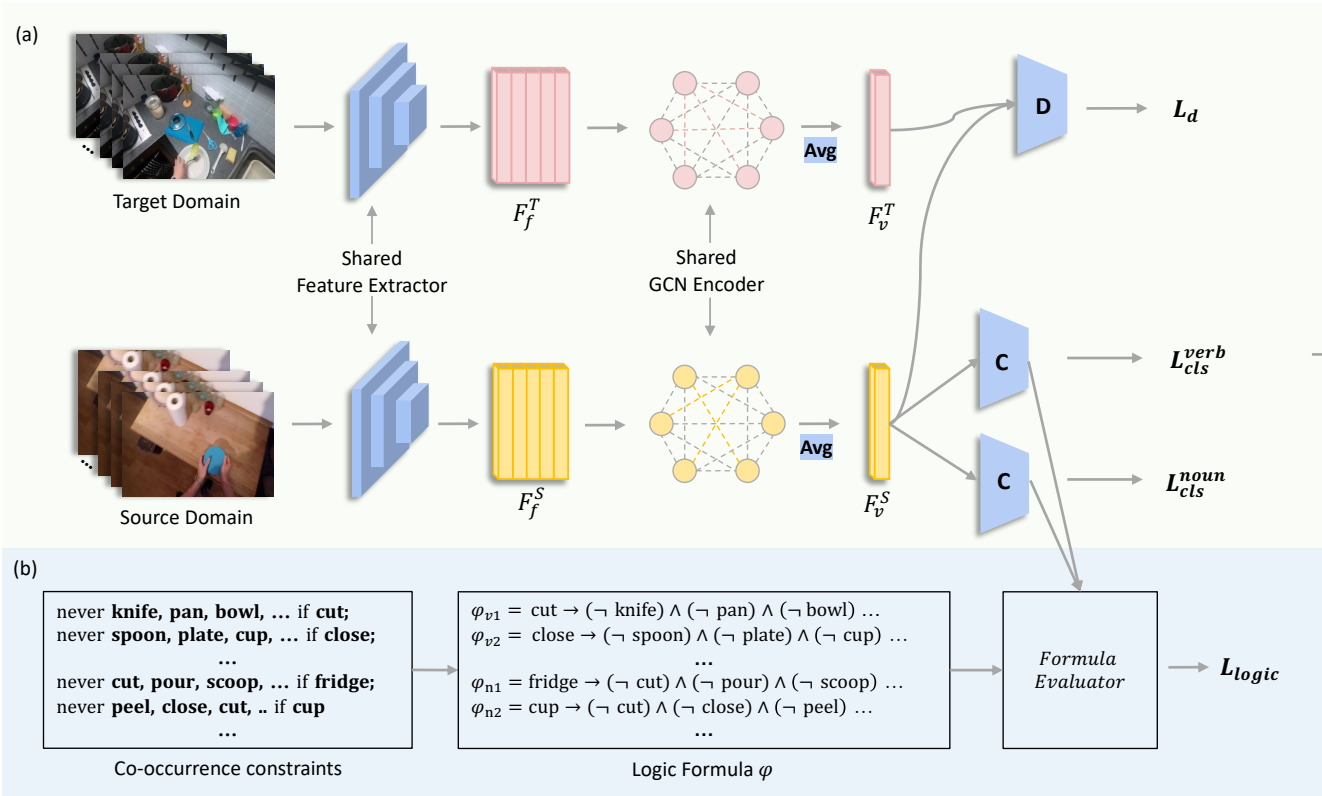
(a)

Target Domain

Shared Feature Extractor

$F_f^T$

Shared GCN Encoder

Avg

$F_v^T$

D

$L_d$

C

$L_{cls}^{verb}$

Source Domain

$F_f^S$

Avg

$F_v^S$

C

$L_{cls}^{noun}$

(b)

never **knife, pan, bowl, …** if **cut;**
never **spoon, plate, cup, …** if **close;**
**…**
never **cut, pour, scoop, …** if **fridge;**
never **peel, close, cut, ..** if **cup**
**…**

Co-occurrence constraints

$\varphi_{v1}$ = cut → (¬ knife) ∧ (¬ pan) ∧ (¬ bowl) …
$\varphi_{v2}$ = close → (¬ spoon) ∧ (¬ plate) ∧ (¬ cup) …
**…**
$\varphi_{n1}$ = fridge → (¬ cut) ∧ (¬ pour) ∧ (¬ scoop) …
$\varphi_{n2}$ = cup → (¬ cut) ∧ (¬ close) ∧ (¬ peel) …
**…**

Logic Formula $\varphi$

*Formula Evaluator*

$L_{logic}$